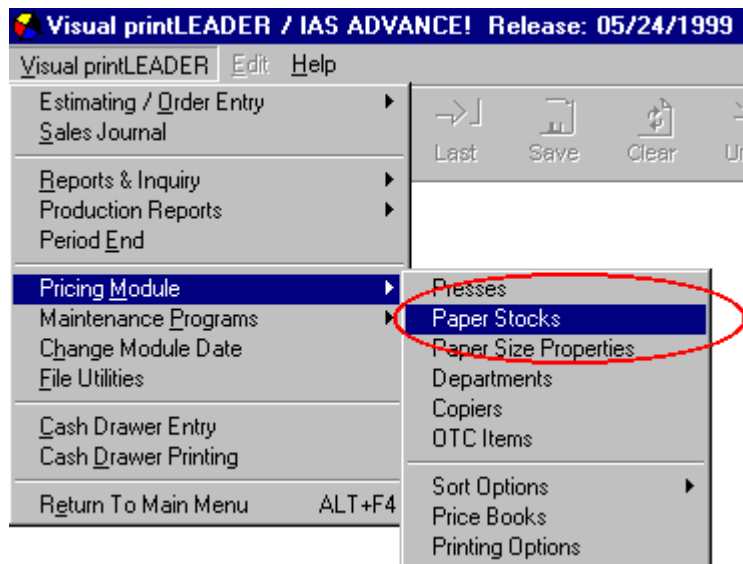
Visual printLEADER / IAS ADVANCE! Release: 05/24/1999

Visual printLEADER Edit Help

Estimating / Order Entry
Sales Journal

Reports & Inquiry
Production Reports
Period End

Pricing Module
Maintenance Programs
Change Module Date
File Utilities

Cash Drawer Entry
Cash Drawer Printing

Return To Main Menu ALT+F4

Last Save Clear U

Presses
Paper Stocks
Paper Size Properties
Departments
Copiers
OTC Items

Sort Options
Price Books
Printing Options